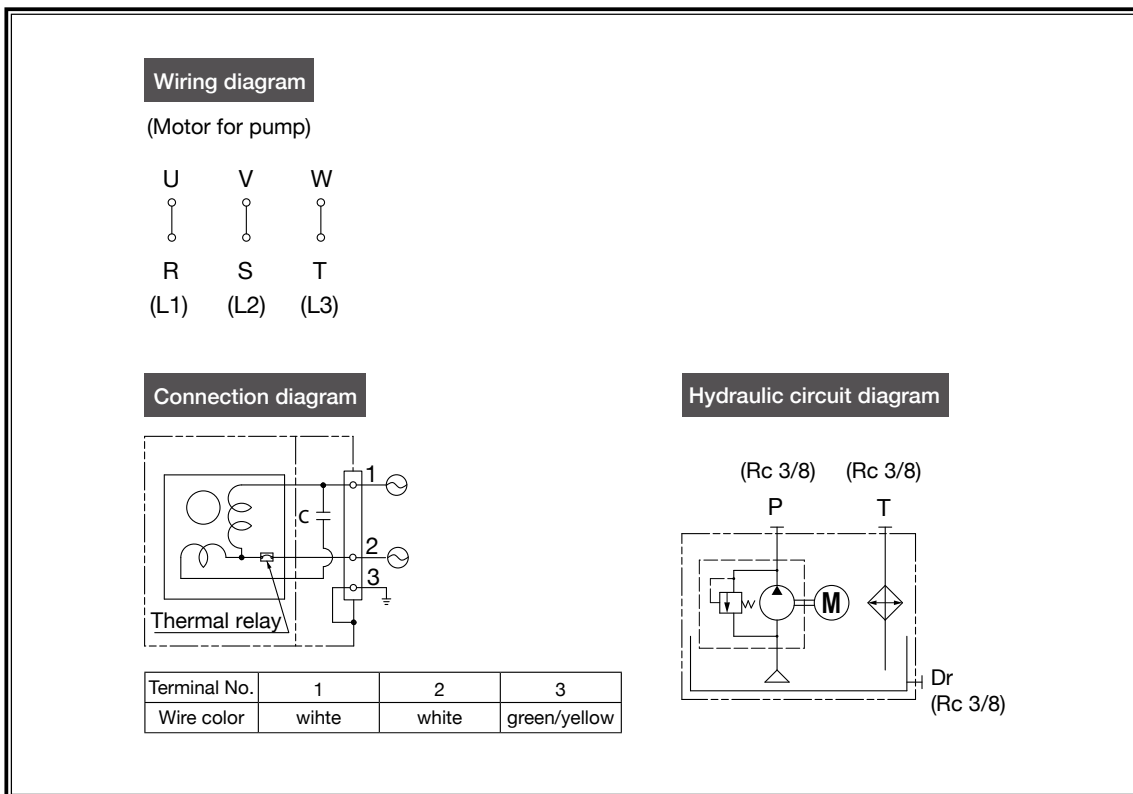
Wiring diagram

(Motor for pump)

U V W

R S T
(L1) (L2) (L3)

Connection diagram

C

1
2
3

Thermal relay

| Terminal No. | 1 | 2 | 3 |
|---|---|---|---|
| Wire color | wihte | white | green/yellow |

Hydraulic circuit diagram

(Rc 3/8) (Rc 3/8)
P T

M

Dr
(Rc 3/8)